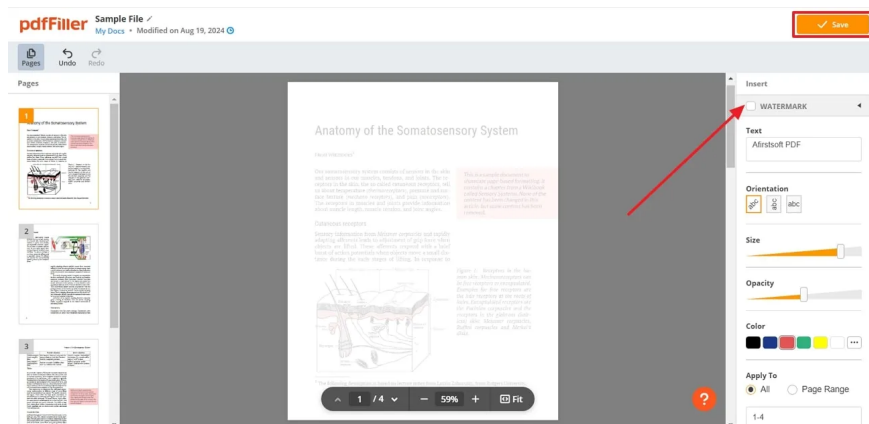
pdfFiller Sample File
My Docs • Modified on Aug 19, 2024

Save

Pages Undo Redo

Pages

1
2
3

Anatomy of the Somatosensory System

Cutaneous receptors

1 / 4
59%
Fit

Insert

WATERMARK

Text
Afirstsoft PDF

Orientation
abc abc abc

Size

Opacity

Color

Apply To
All
Page Range
1-4

?